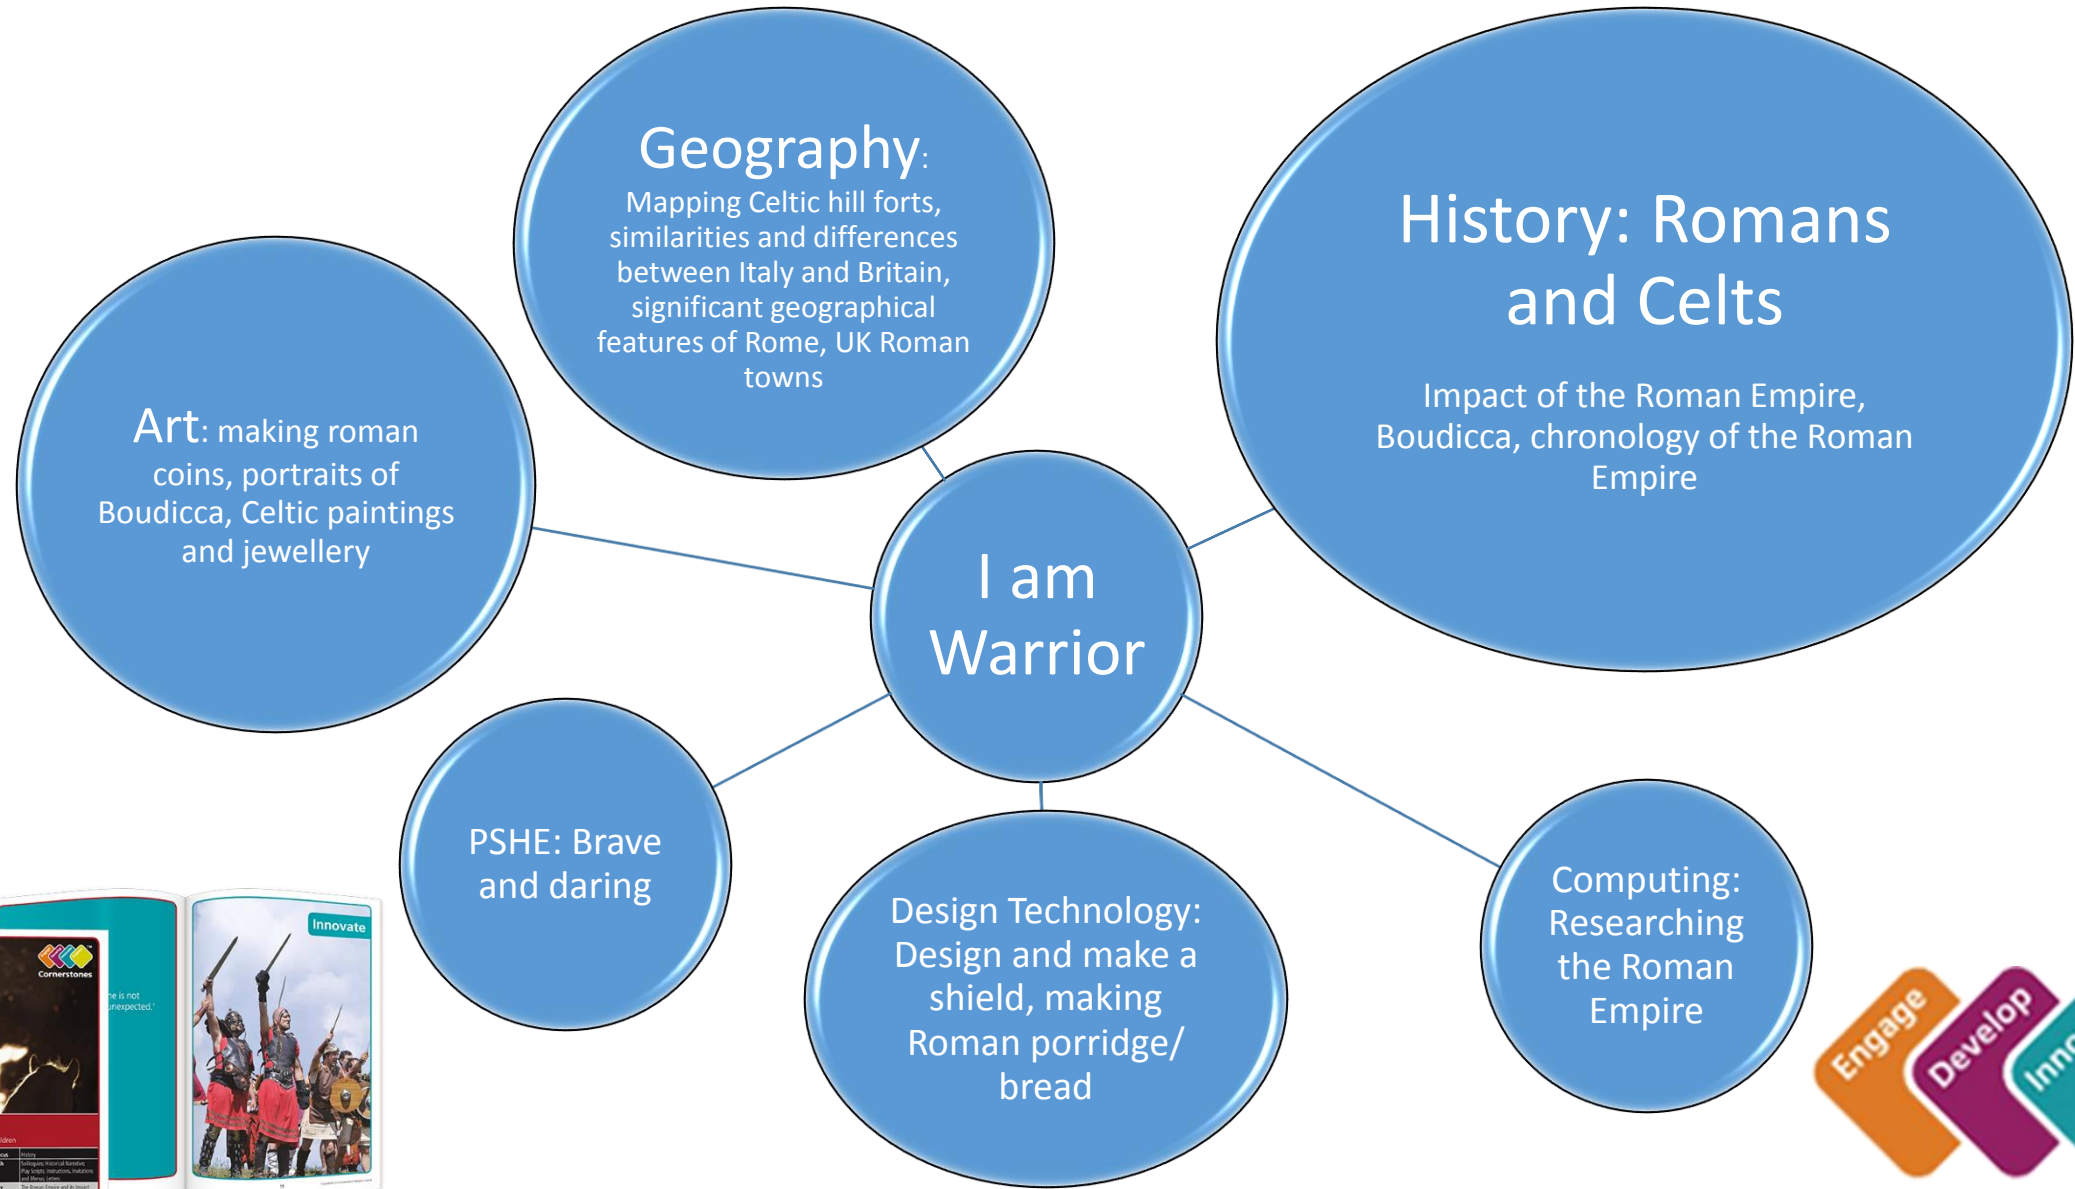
Geography: Mapping Celtic hill forts, similarities and differences between Italy and Britain, significant geographical features of Rome, UK Roman towns

History: Romans and Celts

Impact of the Roman Empire, Boudicca, chronology of the Roman Empire

Art: making roman coins, portraits of Boudicca, Celtic paintings and jewellery

I am Warrior

PSHE: Brave and daring

Design Technology: Design and make a shield, making Roman porridge/ bread

Computing: Researching the Roman Empire

Cornerstones

Innovate

Engage

Develop

Inn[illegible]